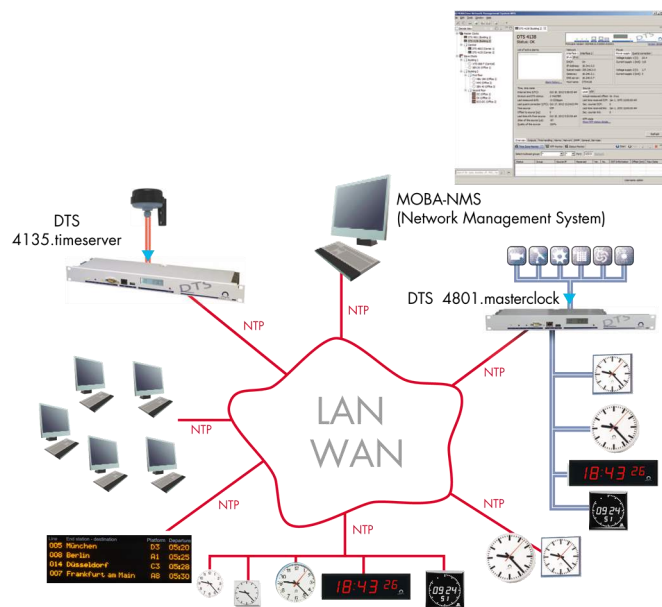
DTS 4135.timeserver

MOBA-NMS (Network Management System)

DTS 4801.masterclock

DTS 4135

NTP

NTP

NTP

NTP

NTP

NTP

NTP

LAN WAN

18:43 26

09:24 51

| Line | End station - destination | Platform | Departure |
|---|---|---|---|
| 005 | München | D3 | 05:20 |
| 008 | Berlin | A1 | 05:25 |
| 014 | Düsseldorf | C3 | 05:28 |
| 007 | Frankfurt am Main | A8 | 05:30 |

18:43 26

09:24 51